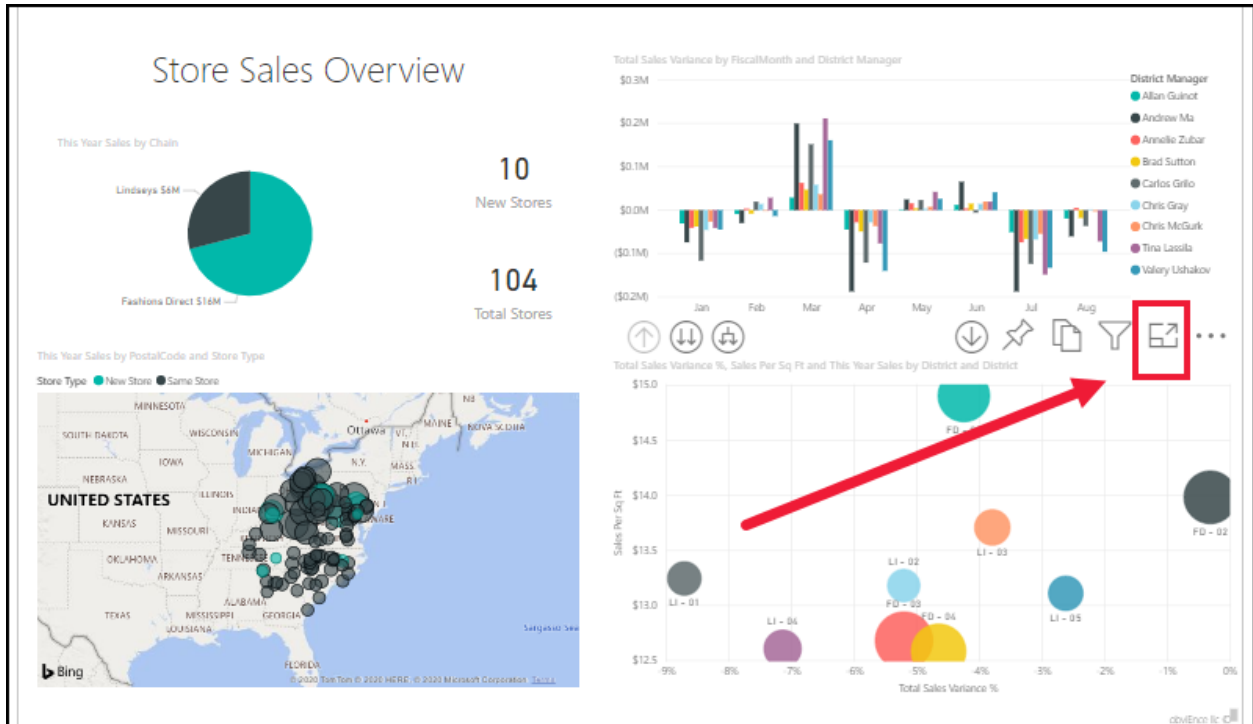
Store Sales Overview

This Year Sales by Chain

Lindseys $6M

Fashions Direct $16M

10
New Stores

104
Total Stores

Total Sales Variance by FiscalMonth and District Manager

$0.3M
$0.2M
$0.1M
$0.0M
($0.1M)
($0.2M)

Jan Feb Mar Apr May Jun Jul Aug

District Manager
Allan Guinot
Andrew Ma
Annelie Zubar
Brad Sutton
Carlos Grilo
Chris Gray
Chris McGurk
Tina Lassila
Valery Ushakov

This Year Sales by PostalCode and Store Type

Store Type New Store Same Store

MINNESOTA
SOUTH DAKOTA
WISCONSIN
Ottawa
MAINE
NOVA SCOTIA
MICHIGAN
IOWA
N.Y.
MASS.
NEBRASKA
UNITED STATES
ILLINOIS
INDIANA
KANSAS
MISSOURI
OKLAHOMA
TENNESSEE
ARKANSAS
ALABAMA
TEXAS
MISSISSIPPI
LOUISIANA
GEORGIA
FLORIDA
Sargasso Sea
Bing
© 2020 TomTom © 2020 HERE © 2020 Microsoft Corporation Terms

Total Sales Variance %, Sales Per Sq Ft and This Year Sales by District and District

$15.0
$14.5
$14.0
$13.5
$13.0
$12.5

Sales Per Sq Ft

FD - 01
FD - 02
LI - 03
LI - 02
LI - 01
FD - 03
LI - 05
LI - 04
FD - 04

-9% -8% -7% -6% -5% -4% -3% -2% -1% 0%

Total Sales Variance %

obviEnce llc ©